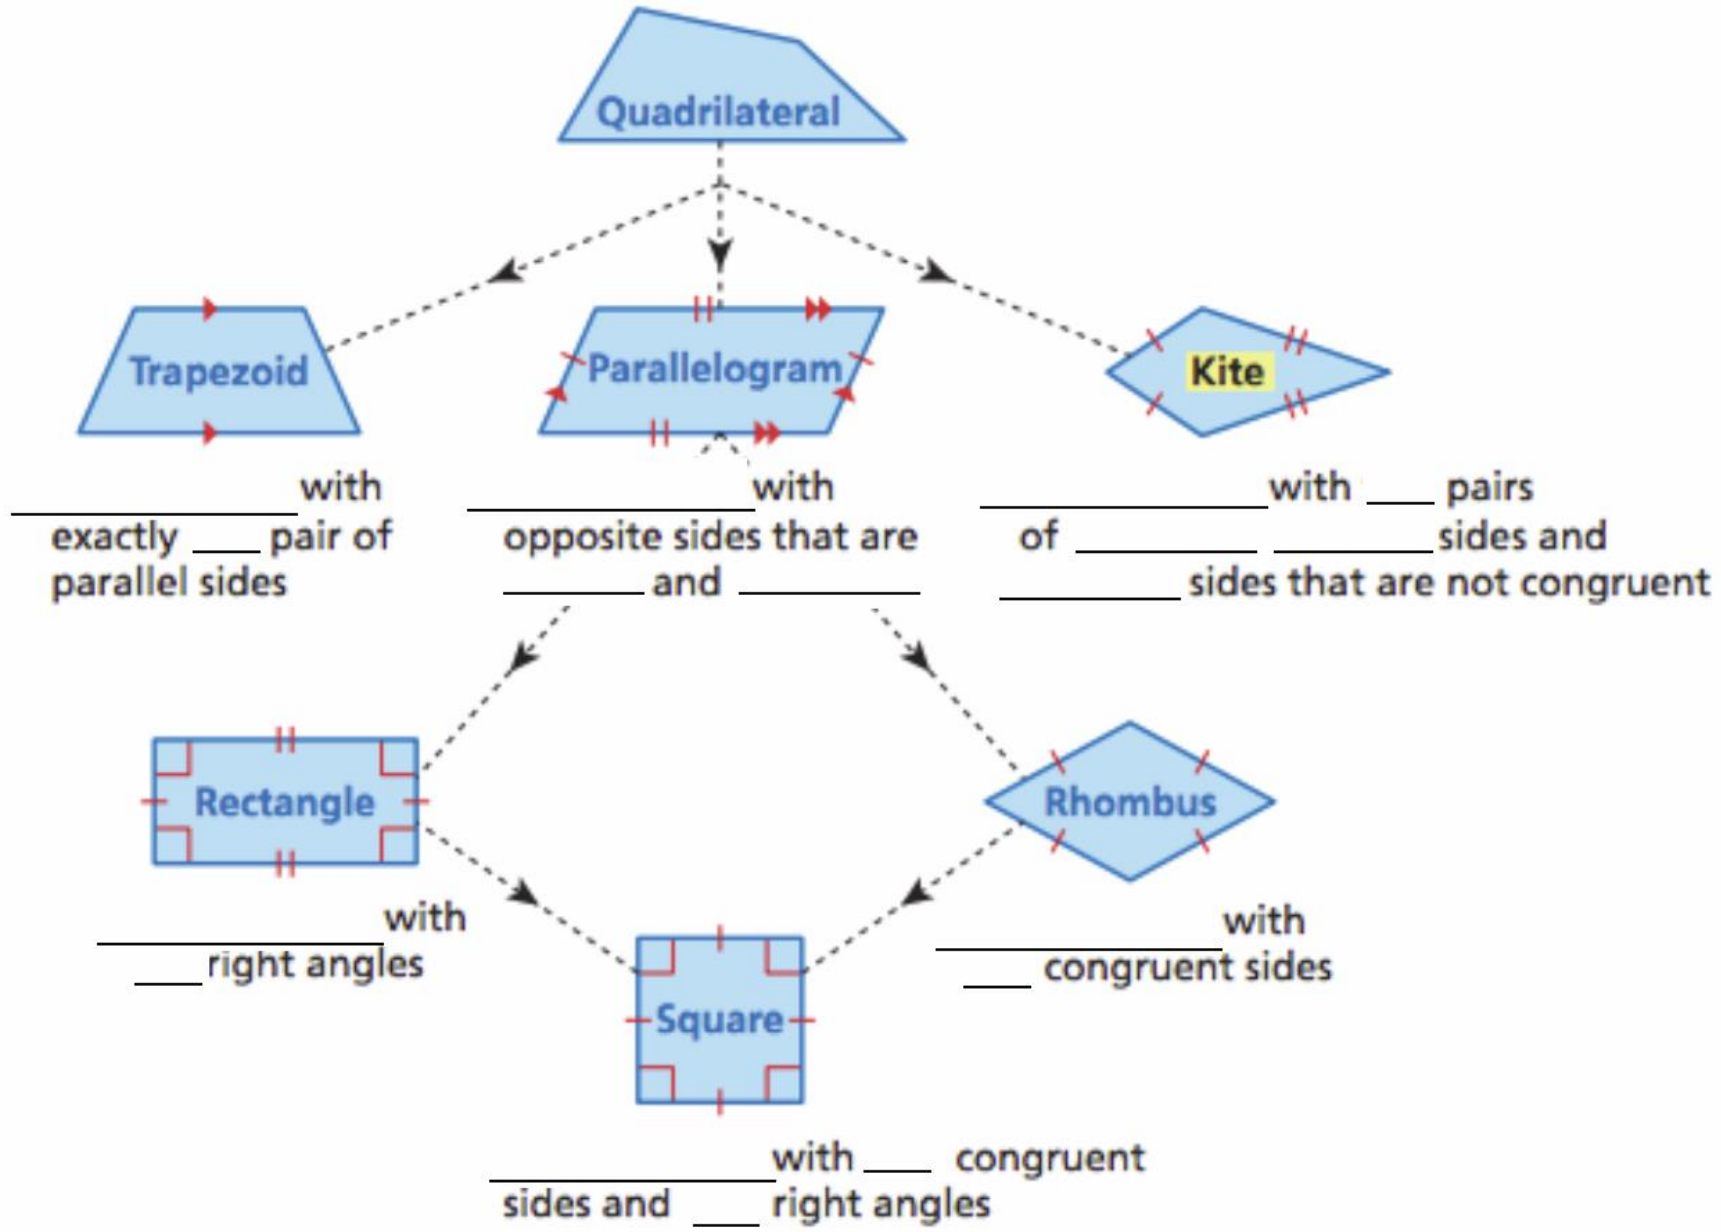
Quadrilateral

Trapezoid

Parallelogram

Kite

_______________ with exactly ____ pair of parallel sides

_______________ with opposite sides that are ________ and __________

_______________ with ____ pairs of __________ __________ sides and __________ sides that are not congruent

Rectangle

Rhombus

_______________ with ____ right angles

_______________ with ____ congruent sides

Square

_______________ with ____ congruent sides and ____ right angles